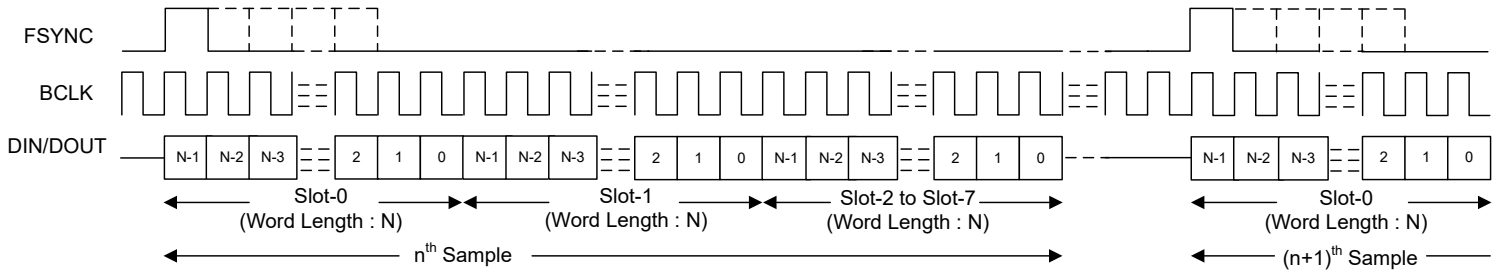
FSYNC

BCLK

DIN/DOUT

N-1 N-2 N-3 2 1 0 N-1 N-2 N-3 2 1 0 N-1 N-2 N-3 2 1 0 N-1 N-2 N-3 2 1 0

Slot-0
(Word Length : N)

Slot-1
(Word Length : N)

Slot-2 to Slot-7
(Word Length : N)

Slot-0
(Word Length : N)

$n^{th}$ Sample

$(n+1)^{th}$ Sample